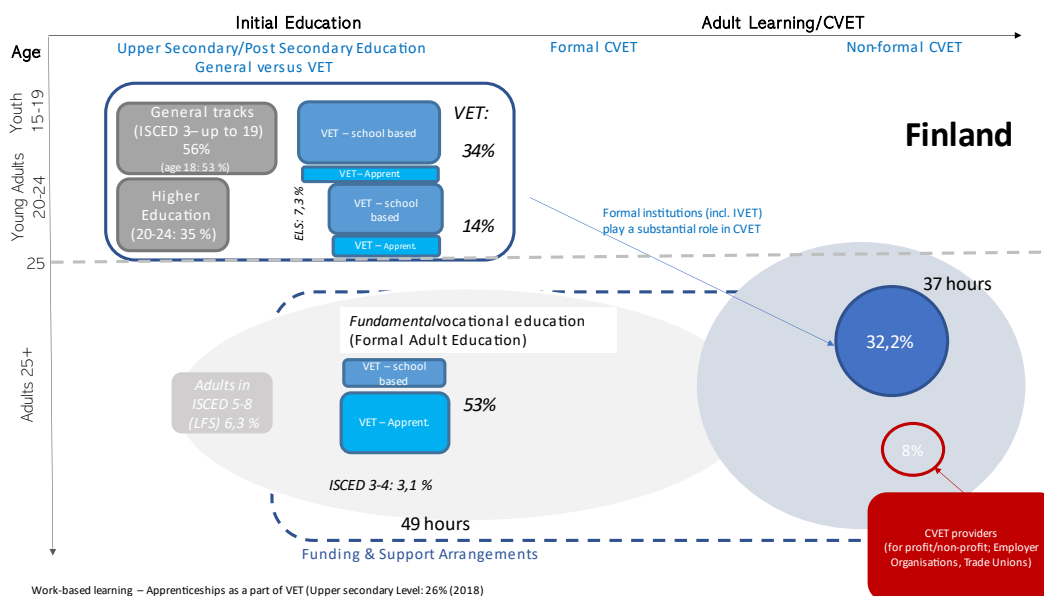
Initial Education

Adult Learning/CVET

Age

Upper Secondary/Post Secondary Education General versus VET

Formal CVET

Non-formal CVET

Youth 15-19

Young Adults 20-24

25

Adults 25+

General tracks (ISCED 3– up to 19) 56% (age 18: 53 %)

Higher Education (20-24: 35 %)

VET – school based

VET– Apprent.

ELS: 7,3 %

VET – school based

VET – Apprent.

VET:

34%

14%

Finland

Formal institutions (incl. IVET) play a substantial role in CVET

37 hours

32,2%

Fundamentalvocational education (Formal Adult Education)

Adults in ISCED 5-8 (LFS) 6,3 %

VET – school based

VET – Apprent.

53%

ISCED 3-4: 3,1 %

8%

49 hours

CVET providers (for profit/non-profit; Employer Organisations, Trade Unions)

Funding & Support Arrangements

Work-based learning – Apprenticeships as a part of VET (Upper secondary Level: 26% (2018)